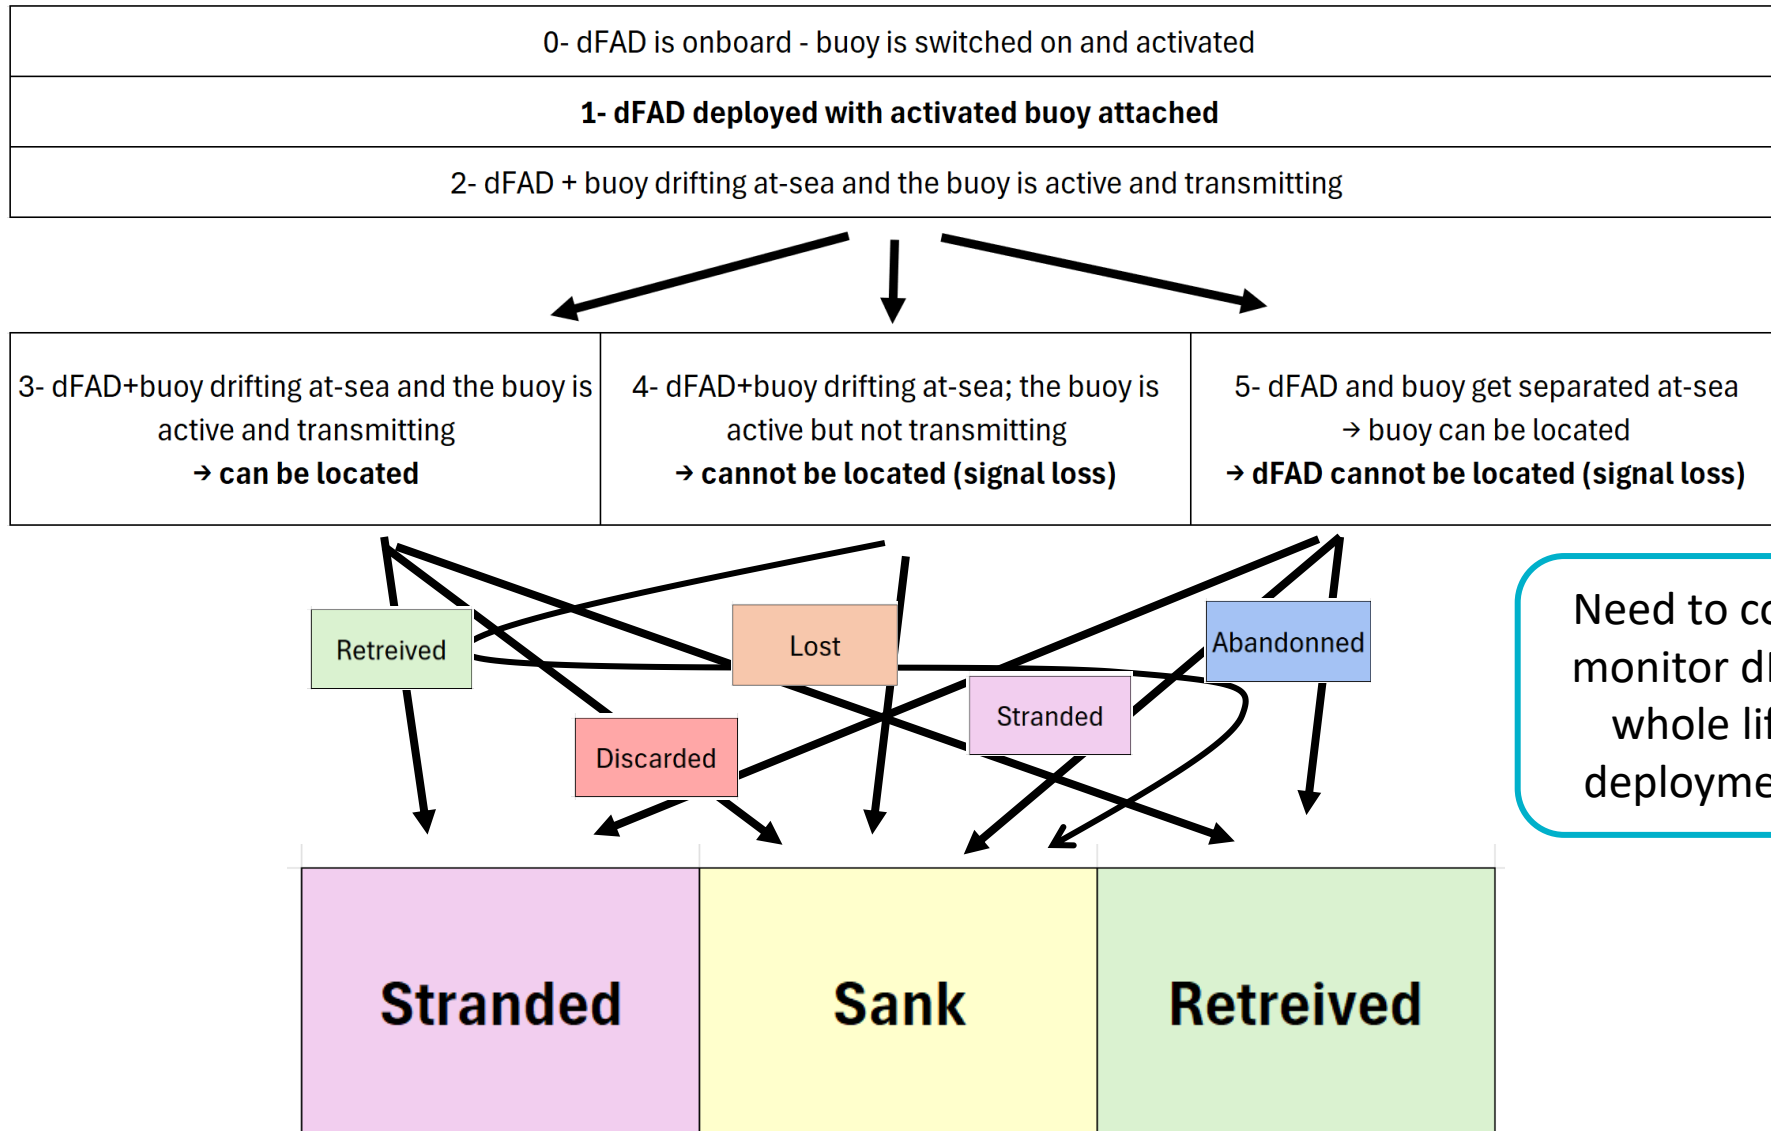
0- dFAD is onboard - buoy is switched on and activated

**1- dFAD deployed with activated buoy attached**

2- dFAD + buoy drifting at-sea and the buoy is active and transmitting

| 3- dFAD+buoy drifting at-sea and the buoy is active and transmitting → **can be located** | 4- dFAD+buoy drifting at-sea; the buoy is active but not transmitting → **cannot be located (signal loss)** | 5- dFAD and buoy get separated at-sea → buoy can be located → **dFAD cannot be located (signal loss)** |
|---|---|---|

Retreived

Lost

Abandonned

Stranded

Discarded

Need to co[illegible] monitor dF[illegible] whole lif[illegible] deployme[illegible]

| **Stranded** | **Sank** | **Retreived** |
|---|---|---|